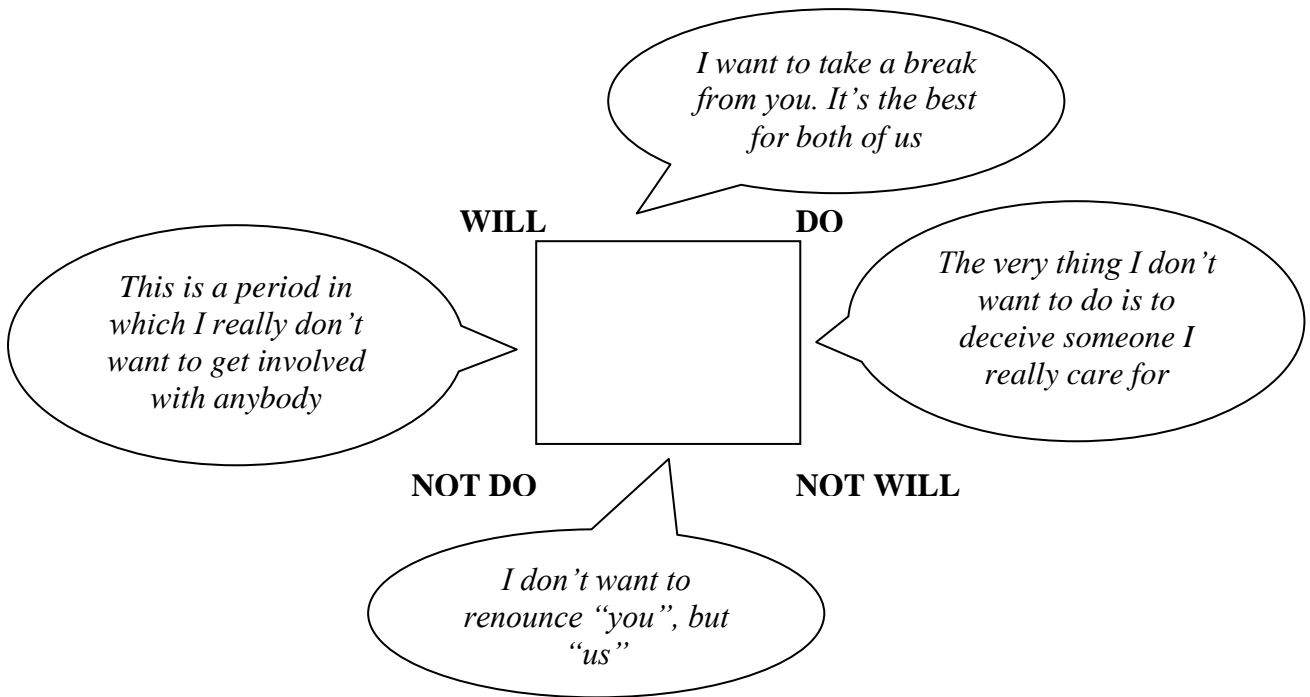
I want to take a break from you. It's the best for both of us

WILL

DO

This is a period in which I really don't want to get involved with anybody

The very thing I don't want to do is to deceive someone I really care for

NOT DO

NOT WILL

I don't want to renounce "you", but "us"